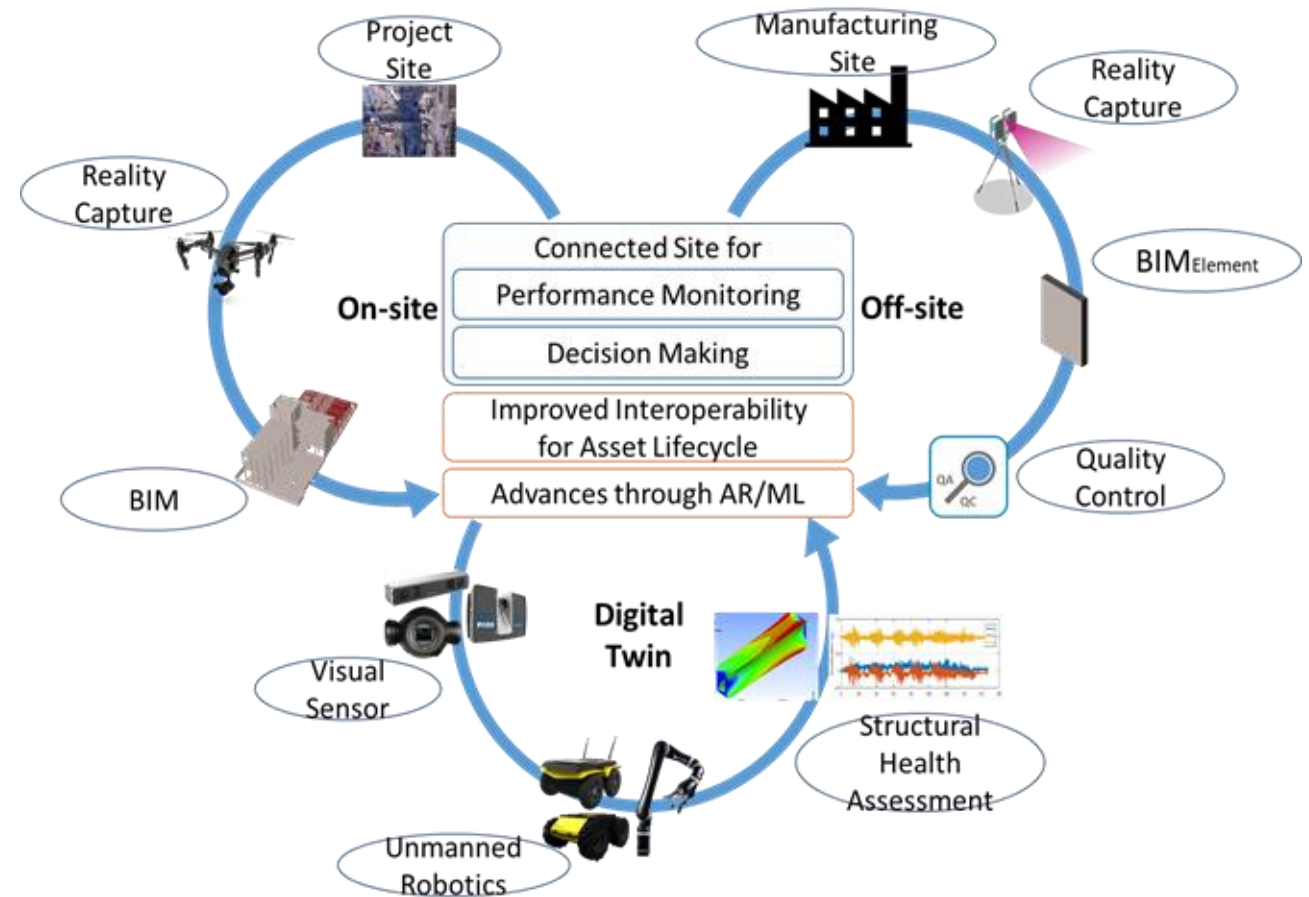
Project Site

Manufacturing Site

Reality Capture

Reality Capture

Connected Site for

Performance Monitoring

Decision Making

On-site

Off-site

$BIM_{Element}$

Improved Interoperability for Asset Lifecycle

Advances through AR/ML

BIM

QA

QC

Quality Control

Digital Twin

Visual Sensor

Structural Health Assessment

Unmanned Robotics